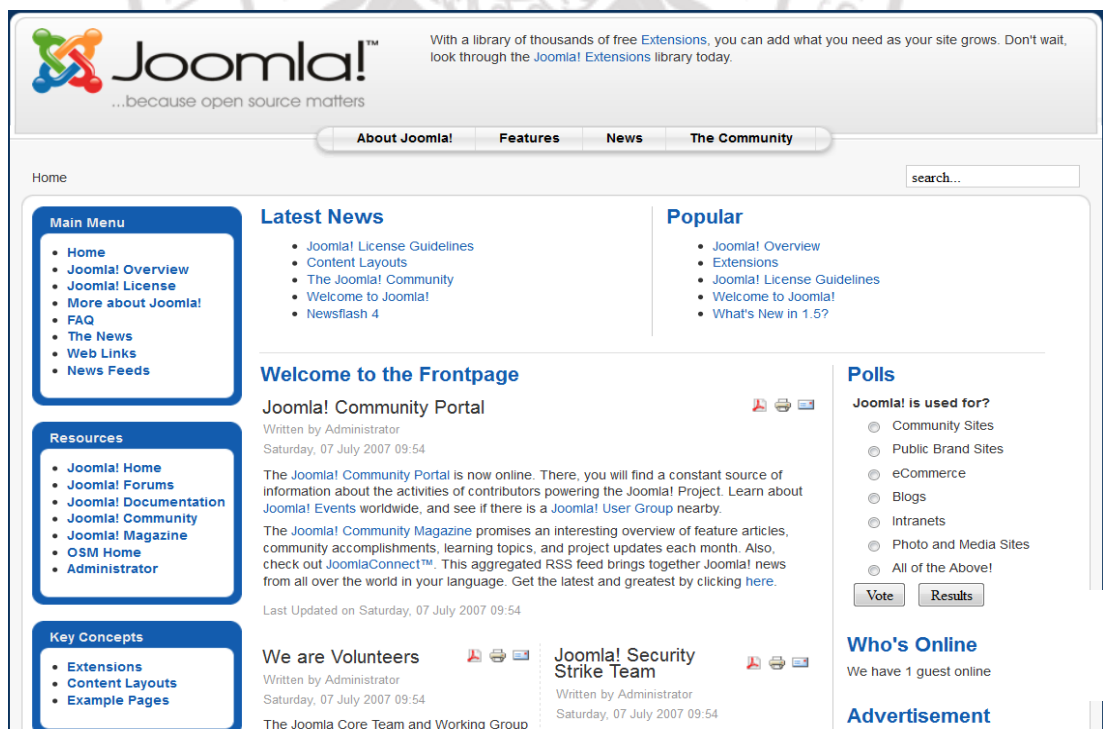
Joomla!™
...because open source matters

With a library of thousands of free Extensions, you can add what you need as your site grows. Don't wait, look through the Joomla! Extensions library today.

About Joomla! | Features | News | The Community

Home

search...

Main Menu
- Home
- Joomla! Overview
- Joomla! License
- More about Joomla!
- FAQ
- The News
- Web Links
- News Feeds

Resources
- Joomla! Home
- Joomla! Forums
- Joomla! Documentation
- Joomla! Community
- Joomla! Magazine
- OSM Home
- Administrator

Key Concepts
- Extensions
- Content Layouts
- Example Pages

Latest News
- Joomla! License Guidelines
- Content Layouts
- The Joomla! Community
- Welcome to Joomla!
- Newsflash 4

Popular
- Joomla! Overview
- Extensions
- Joomla! License Guidelines
- Welcome to Joomla!
- What's New in 1.5?

Welcome to the Frontpage

Joomla! Community Portal
Written by Administrator
Saturday, 07 July 2007 09:54

The Joomla! Community Portal is now online. There, you will find a constant source of information about the activities of contributors powering the Joomla! Project. Learn about Joomla! Events worldwide, and see if there is a Joomla! User Group nearby.

The Joomla! Community Magazine promises an interesting overview of feature articles, community accomplishments, learning topics, and project updates each month. Also, check out JoomlaConnect™. This aggregated RSS feed brings together Joomla! news from all over the world in your language. Get the latest and greatest by clicking here.

Last Updated on Saturday, 07 July 2007 09:54

We are Volunteers
Written by Administrator
Saturday, 07 July 2007 09:54

The Joomla Core Team and Working Group

Joomla! Security Strike Team
Written by Administrator
Saturday, 07 July 2007 09:54

Polls
Joomla! is used for?
Community Sites
Public Brand Sites
eCommerce
Blogs
Intranets
Photo and Media Sites
All of the Above!
Vote Results

Who's Online
We have 1 guest online

Advertisement